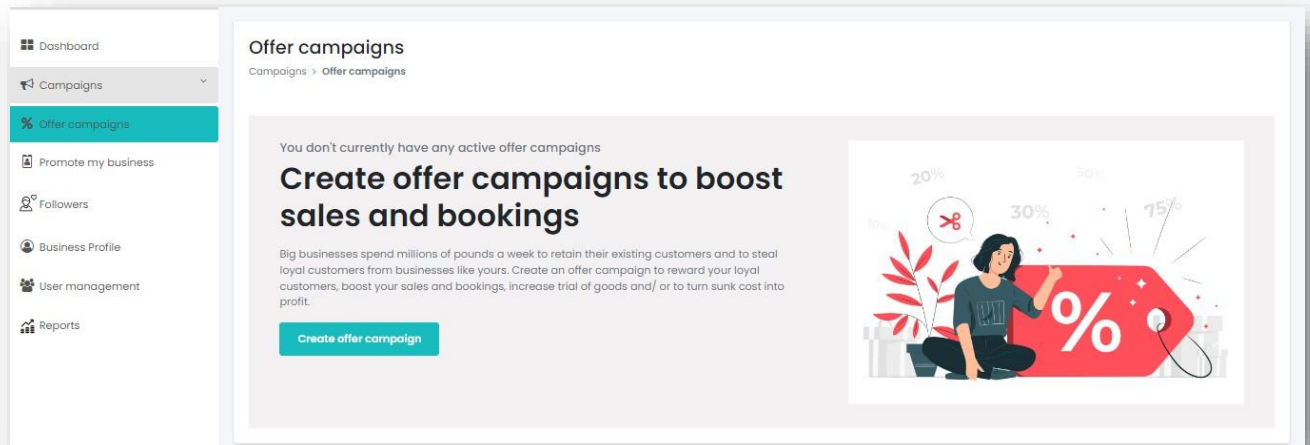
Dashboard
Campaigns
% Offer campaigns
Promote my business
Followers
Business Profile
User management
Reports

Offer campaigns
Campaigns > Offer campaigns

You don't currently have any active offer campaigns

Create offer campaigns to boost sales and bookings

Big businesses spend millions of pounds a week to retain their existing customers and to steal loyal customers from businesses like yours. Create an offer campaign to reward your loyal customers, boost your sales and bookings, increase trial of goods and/ or to turn sunk cost into profit.

Create offer campaign

20%
50%
10%
30%
75%
%